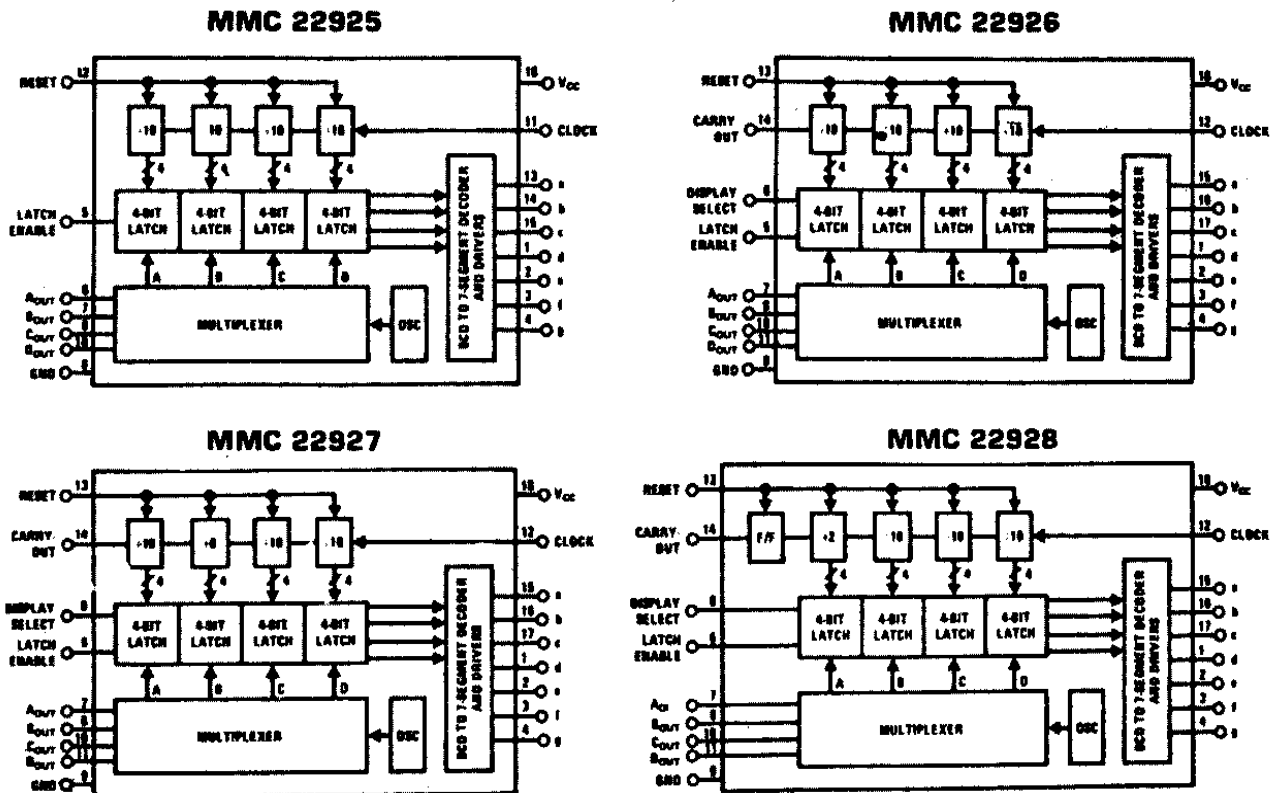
MMC 22925

RESET 12
16 $V_{CC}$
÷10 ÷10 ÷10 ÷10
11 CLOCK
4 4 4 4
LATCH ENABLE 5
4-BIT LATCH 4-BIT LATCH 4-BIT LATCH 4-BIT LATCH
BCD TO 7-SEGMENT DECODER AND DRIVERS
13 a 14 b 15 c 1 d 2 e 3 f 4 g
A B C D
$A_{OUT}$ 6 $B_{OUT}$ 7 $C_{OUT}$ 9 $D_{OUT}$ 10
MULTIPLEXER
OSC
GND 8

MMC 22926

RESET 13
16 $V_{CC}$
CARRY OUT 14
÷10 ÷10 ÷10 ÷10
12 CLOCK
4 4 4 4
DISPLAY SELECT 6
LATCH ENABLE 5
4-BIT LATCH 4-BIT LATCH 4-BIT LATCH 4-BIT LATCH
BCD TO 7-SEGMENT DECODER AND DRIVERS
15 a 16 b 17 c 1 d 2 e 3 f 4 g
A B C D
$A_{OUT}$ 7 $B_{OUT}$ 8 $C_{OUT}$ 10 $D_{OUT}$ 11
MULTIPLEXER
OSC
GND 9

MMC 22927

RESET 13
16 $V_{CC}$
CARRY OUT 14
÷10 ÷6 ÷10 ÷10
12 CLOCK
4 4 4 4
DISPLAY SELECT 6
LATCH ENABLE 5
4-BIT LATCH 4-BIT LATCH 4-BIT LATCH 4-BIT LATCH
BCD TO 7-SEGMENT DECODER AND DRIVERS
15 a 16 b 17 c 1 d 2 e 3 f 4 g
A B C D
$A_{OUT}$ 7 $B_{OUT}$ 8 $C_{OUT}$ 10 $D_{OUT}$ 11
MULTIPLEXER
OSC
GND 9

MMC 22928

RESET 13
18 $V_{CC}$
CARRY OUT 14
F/F ÷2 ÷10 ÷10 ÷10
12 CLOCK
4 4 4 4
DISPLAY SELECT 6
LATCH ENABLE 5
4-BIT LATCH 4-BIT LATCH 4-BIT LATCH 4-BIT LATCH
BCD TO 7-SEGMENT DECODER AND DRIVERS
15 a 16 b 17 c 1 d 2 e 3 f 4 g
A B C D
$A_{OUT}$ 7 $B_{OUT}$ 8 $C_{OUT}$ 10 $D_{OUT}$ 11
MULTIPLEXER
OSC
GND 9